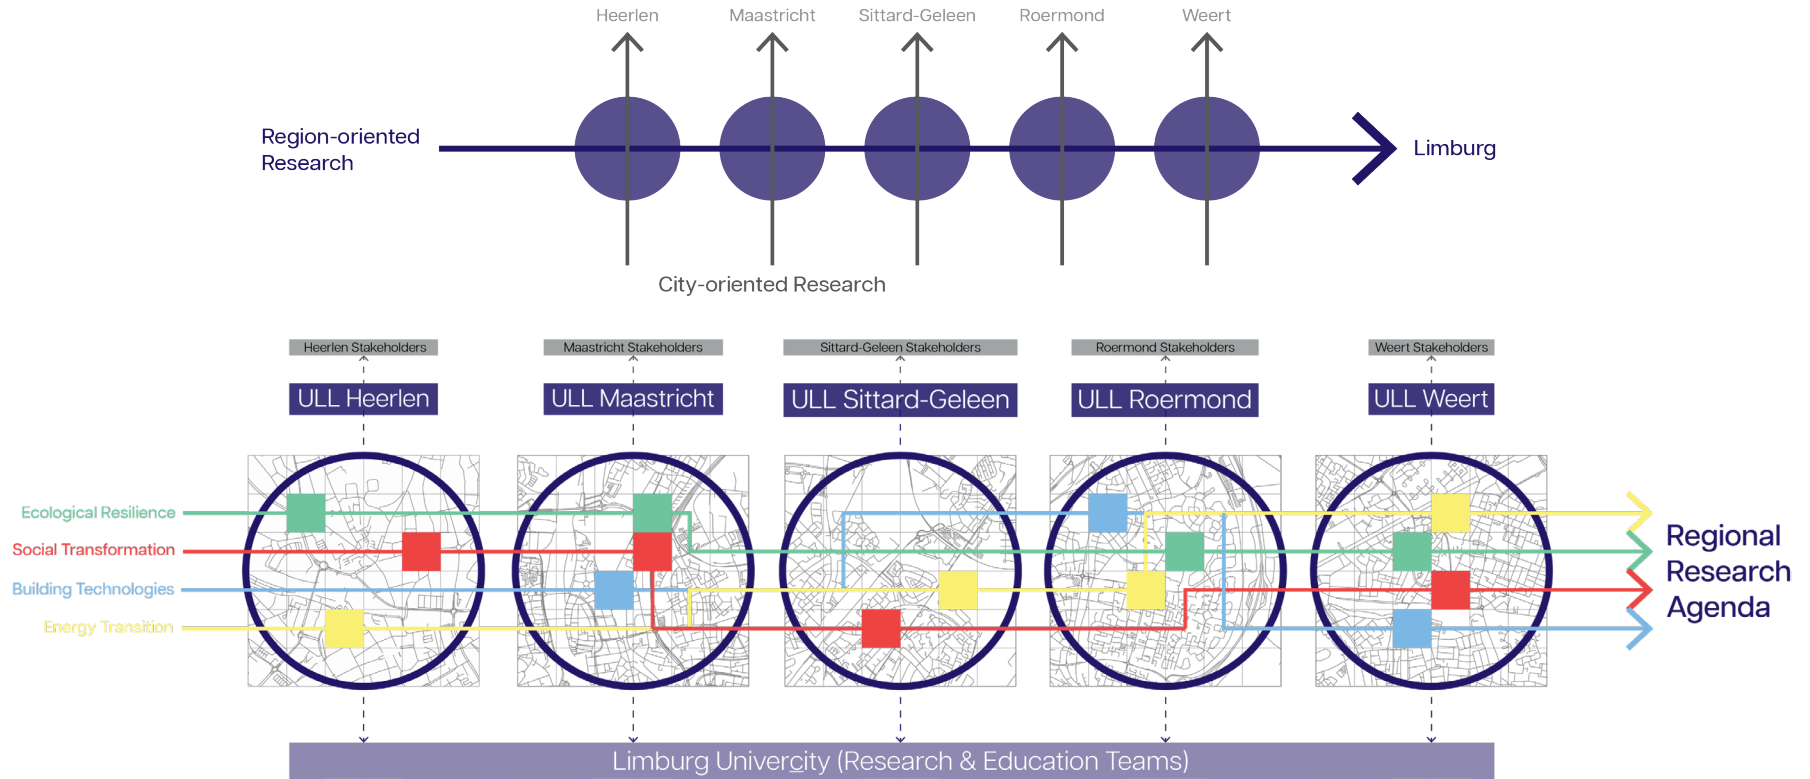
Heerlen
Maastricht
Sittard-Geleen
Roermond
Weert

Region-oriented Research

Limburg

City-oriented Research

Heerlen Stakeholders
Maastricht Stakeholders
Sittard-Geleen Stakeholders
Roermond Stakeholders
Weert Stakeholders

ULL Heerlen
ULL Maastricht
ULL Sittard-Geleen
ULL Roermond
ULL Weert

Ecological Resilience
Social Transformation
Building Technologies
Energy Transition

Regional Research Agenda

Limburg UniverCity (Research & Education Teams)